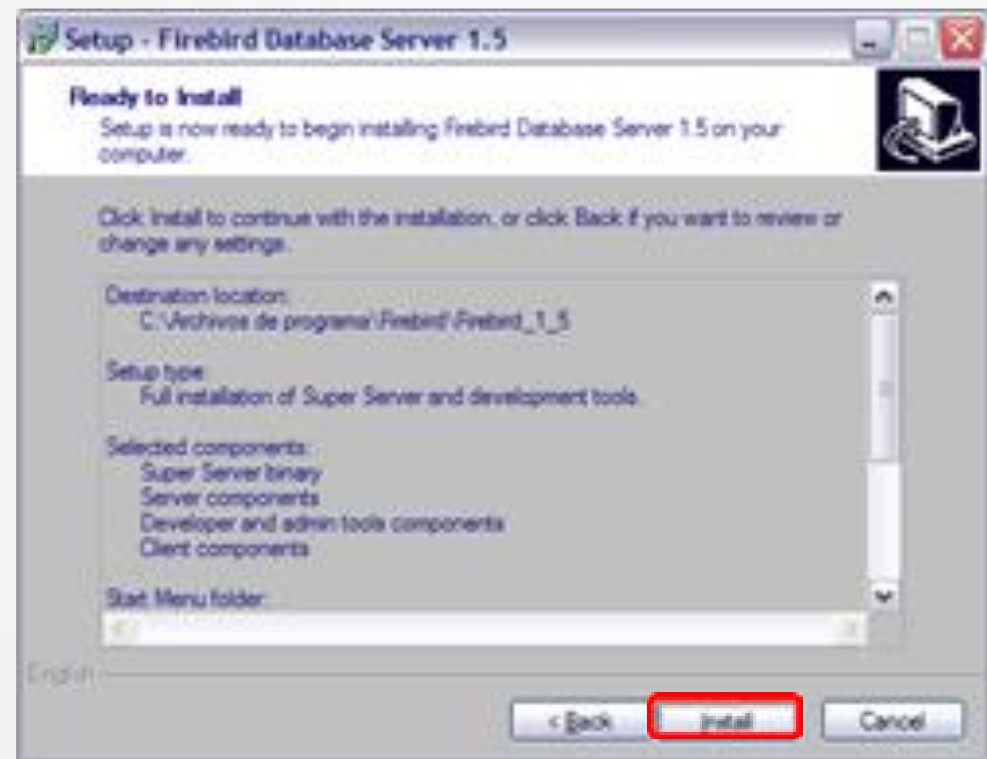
Setup - Firebird Database Server 1.5

Ready to Install

Setup is now ready to begin installing Firebird Database Server 1.5 on your computer.

Click Install to continue with the installation, or click Back if you want to review or change any settings.

Destination location:
C:\Archivos de programa\Firebird\Firebird_1_5

Setup type:
Full installation of Super Server and development tools.

Selected components:
Super Server binary
Server components
Developer and admin tools components
Client components

Start Menu folder:

English

< Back

Install

Cancel